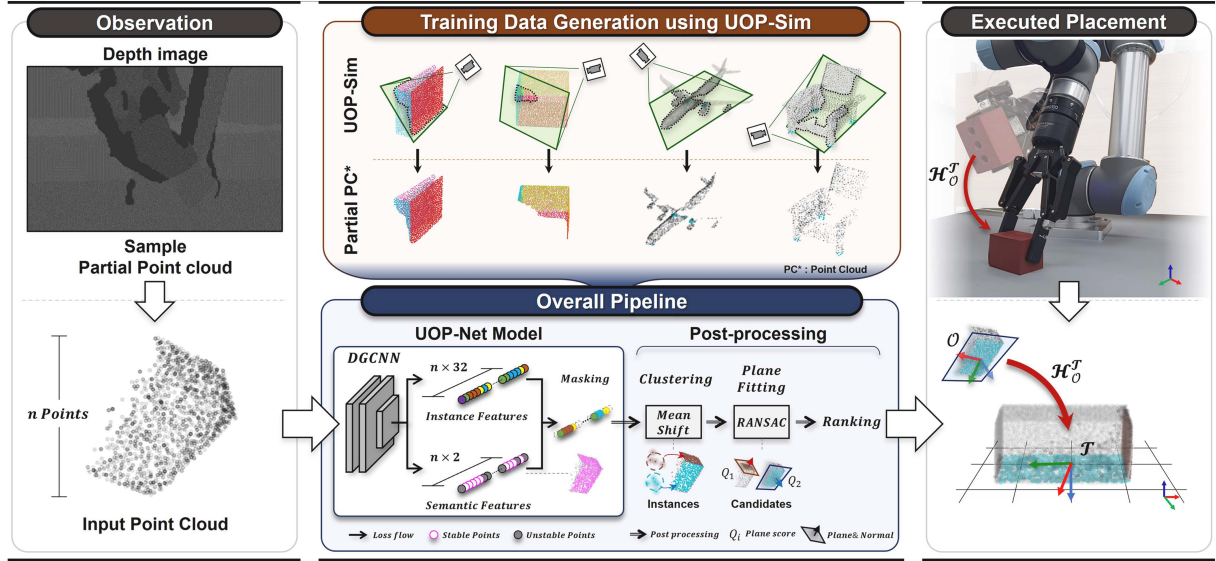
Observation

Depth image

Sample
Partial Point cloud

n Points

Input Point Cloud

Training Data Generation using UOP-Sim

UOP-Sim

Partial PC*

PC* : Point Cloud

Overall Pipeline

UOP-Net Model

DGCNN

$n \times 32$

Instance Features

$n \times 2$

Semantic Features

Masking

Post-processing

Clustering

Mean Shift

Plane Fitting

RANSAC

Ranking

Instances

$Q_1$

$Q_2$

Candidates

Loss flow

Stable Points

Unstable Points

Post processing

$Q_i$ Plane score

Plane& Normal

Executed Placement

$\mathcal{H}_{\mathcal{O}}^{\mathcal{T}}$

$\mathcal{O}$

$\mathcal{H}_{\mathcal{O}}^{\mathcal{T}}$

$\mathcal{T}$